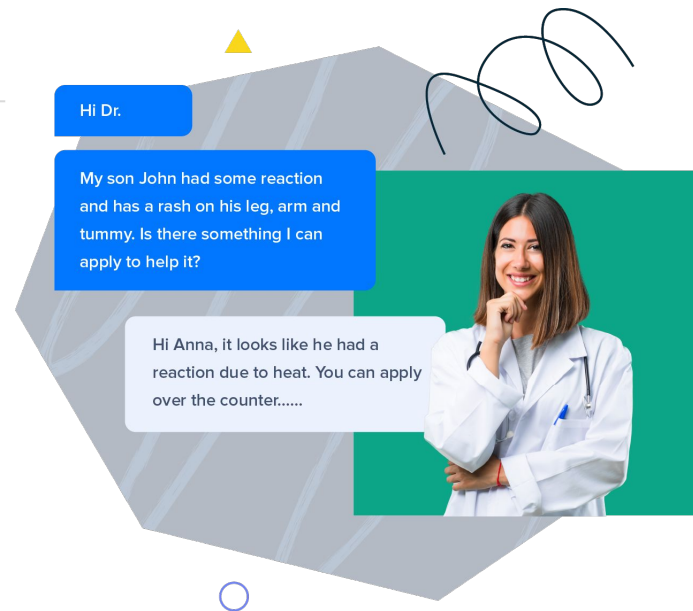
Hi Dr.

My son John had some reaction and has a rash on his leg, arm and tummy. Is there something I can apply to help it?

Hi Anna, it looks like he had a reaction due to heat. You can apply over the counter......